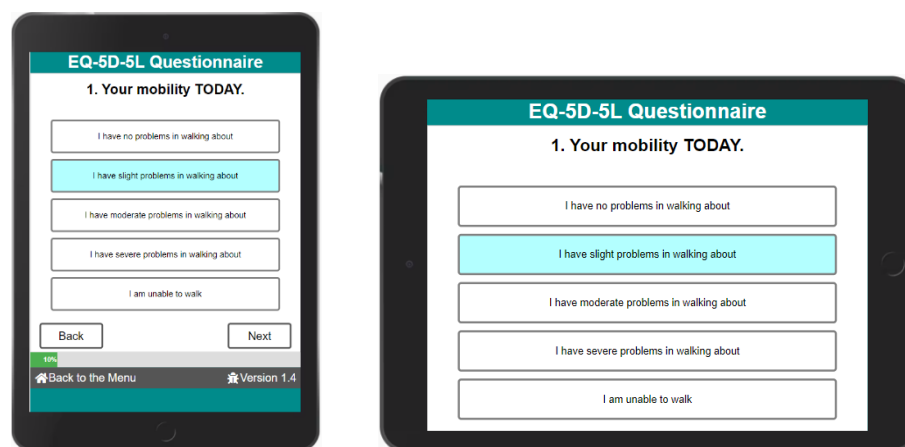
EQ-5D-5L Questionnaire

1. Your mobility TODAY.

I have no problems in walking about

I have slight problems in walking about

I have moderate problems in walking about

I have severe problems in walking about

I am unable to walk

Back

Next

10%

Back to the Menu

Version 1.4

EQ-5D-5L Questionnaire

1. Your mobility TODAY.

I have no problems in walking about

I have slight problems in walking about

I have moderate problems in walking about

I have severe problems in walking about

I am unable to walk